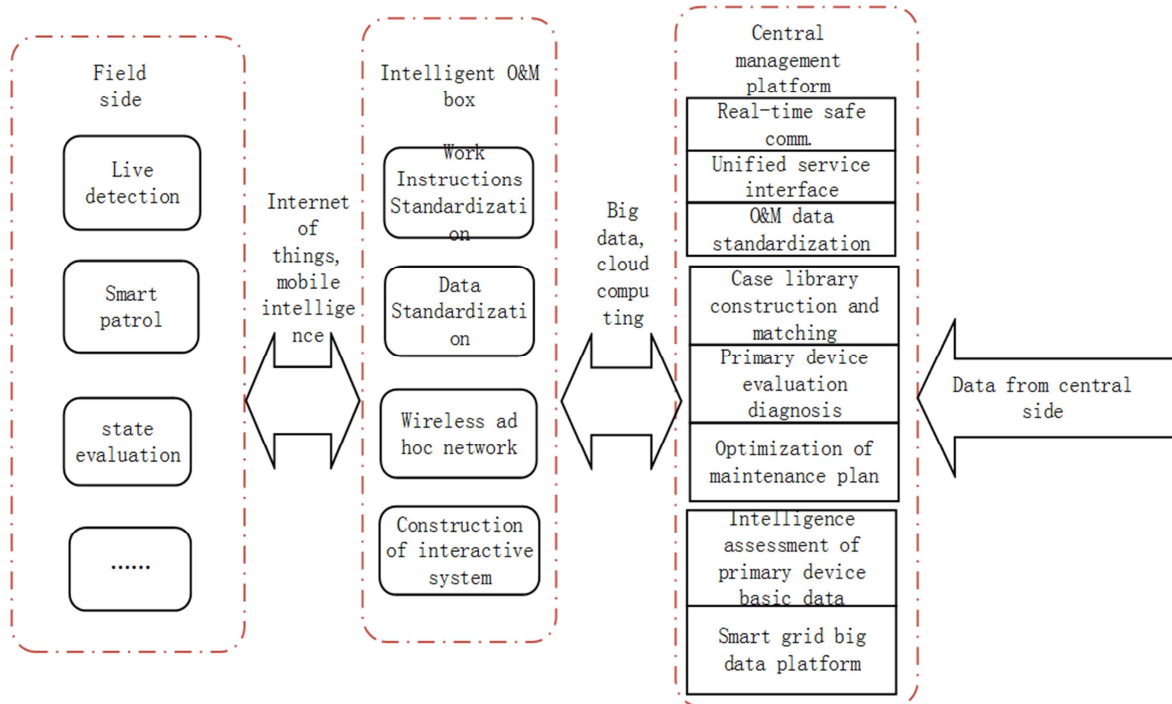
Field side

Live detection

Smart patrol

state evaluation

......

Internet of things, mobile intelligence

Intelligent O&M box

Work Instructions Standardization

Data Standardization

Wireless ad hoc network

Construction of interactive system

Big data, cloud computing

Central management platform

Real-time safe comm.

Unified service interface

O&M data standardization

Case library construction and matching

Primary device evaluation diagnosis

Optimization of maintenance plan

Intelligence assessment of primary device basic data

Smart grid big data platform

Data from central side